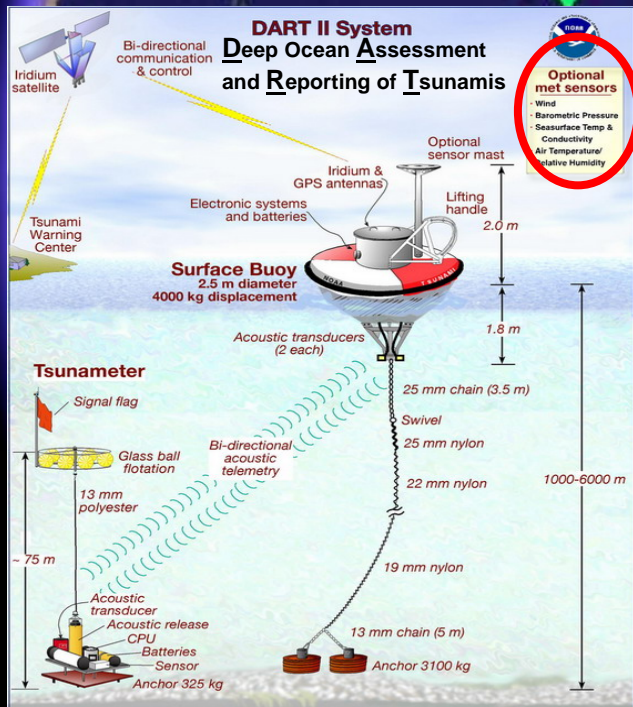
DART II System

Deep Ocean Assessment and Reporting of Tsunamis

NOAA

Optional met sensors
• Wind
• Barometric Pressure
• Seasurface Temp & Conductivity
• Air Temperature/ Relative Humidity

Iridium satellite

Bi-directional communication & control

Tsunami Warning Center

Optional sensor mast

Iridium & GPS antennas

Electronic systems and batteries

Lifting handle

2.0 m

Surface Buoy
2.5 m diameter
4000 kg displacement

NOAA

TSUNAMI

1.8 m

Acoustic transducers (2 each)

Tsunameter

25 mm chain (3.5 m)

Signal flag

Swivel

25 mm nylon

Glass ball flotation

Bi-directional acoustic telemetry

22 mm nylon

1000-6000 m

13 mm polyester

~ 75 m

19 mm nylon

Acoustic transducer

Acoustic release

CPU

Batteries

Sensor

Anchor 325 kg

13 mm chain (5 m)

Anchor 3100 kg